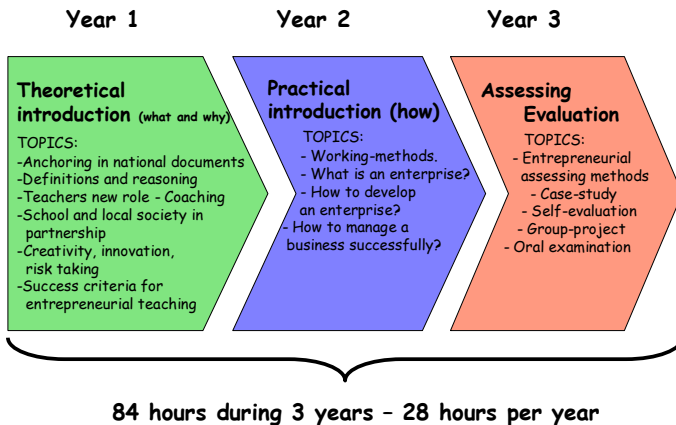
Year 1

Year 2

Year 3

Theoretical introduction (what and why)

TOPICS:
-Anchoring in national documents
-Definitions and reasoning
-Teachers new role - Coaching
-School and local society in partnership
-Creativity, innovation, risk taking
-Success criteria for entrepreneurial teaching

Practical introduction (how)

TOPICS:
- Working-methods.
- What is an enterprise?
- How to develop an enterprise?
- How to manage a business successfully?

Assessing Evaluation

TOPICS:
- Entrepreneurial assessing methods
- Case-study
- Self-evaluation
- Group-project
- Oral examination

84 hours during 3 years – 28 hours per year